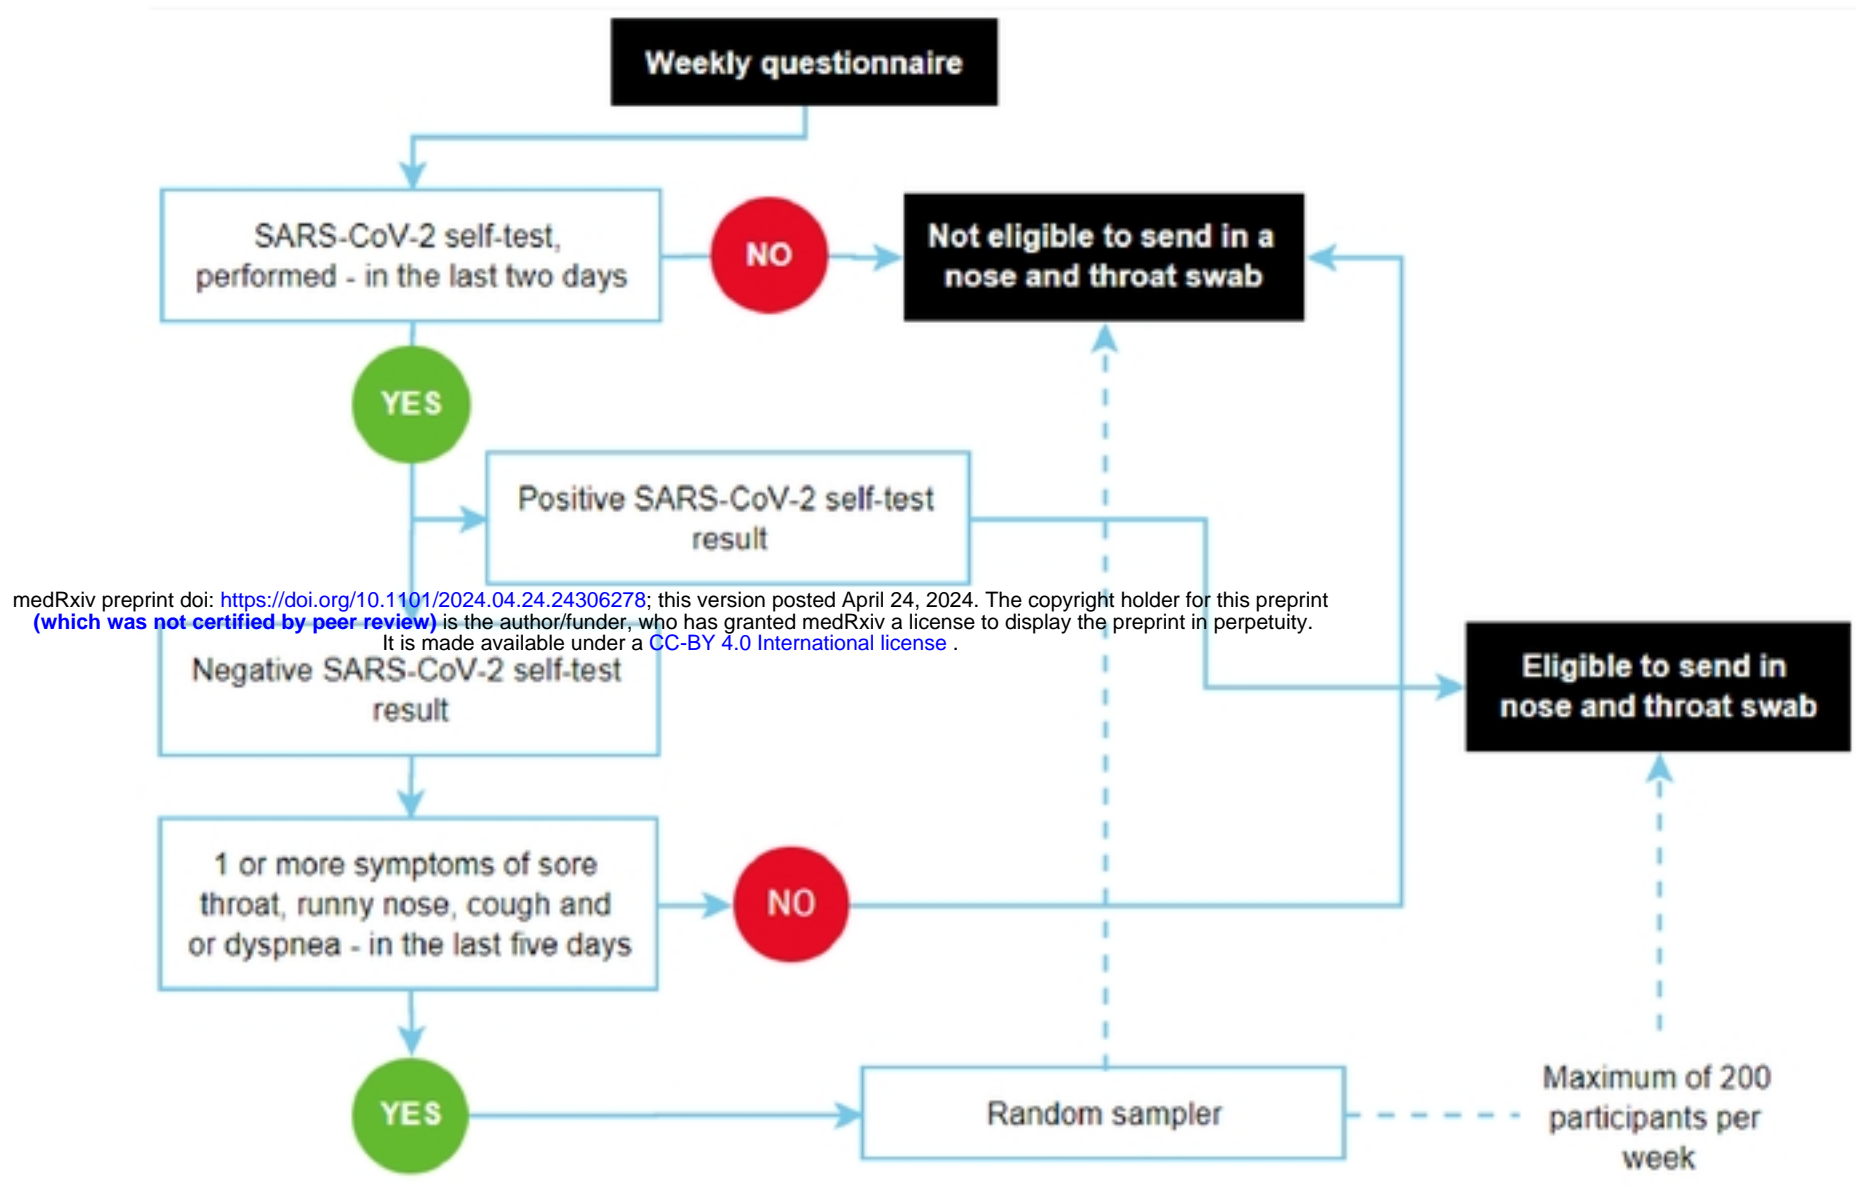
Weekly questionnaire

SARS-CoV-2 self-test, performed - in the last two days

NO

Not eligible to send in a nose and throat swab

YES

Positive SARS-CoV-2 self-test result

medRxiv preprint doi: https://doi.org/10.1101/2024.04.24.24306278; this version posted April 24, 2024. The copyright holder for this preprint (which was not certified by peer review) is the author/funder, who has granted medRxiv a license to display the preprint in perpetuity. It is made available under a CC-BY 4.0 International license .

Eligible to send in nose and throat swab

Negative SARS-CoV-2 self-test result

1 or more symptoms of sore throat, runny nose, cough and or dyspnea - in the last five days

NO

YES

Random sampler

Maximum of 200 participants per week